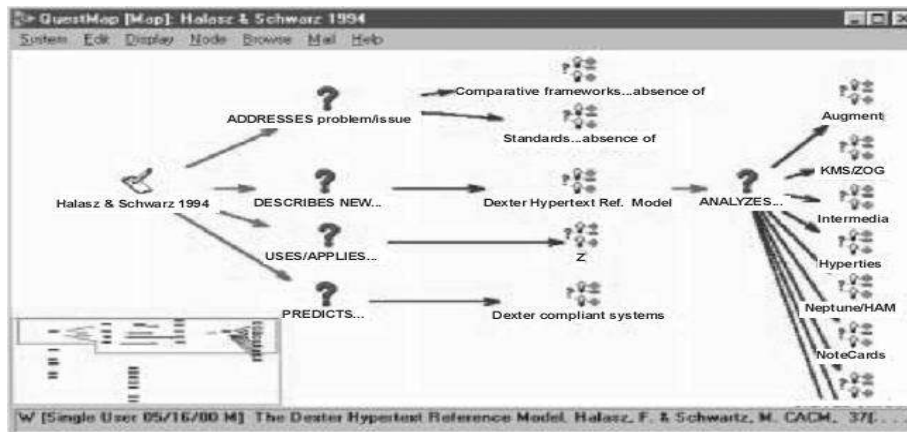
QuestMap [Map]: Halasz & Schwarz 1994

System Edit Display Node Browse Mail Help

Halasz & Schwarz 1994

ADDRESSES problem/issue

DESCRIBES NEW...

USES/APPLIES...

PREDICTS...

Comparative frameworks...absence of

Standards...absence of

Dexter Hypertext Ref. Model

Z

Dexter compliant systems

ANALYZES...

Augment

KMS/ZOG

Intermedia

Hyperties

Neptune/HAM

NoteCards

W [Single User 05/16/00 M] The Dexter Hypertext Reference Model. Halasz, F. & Schwartz, M. CACM, 37[. . .